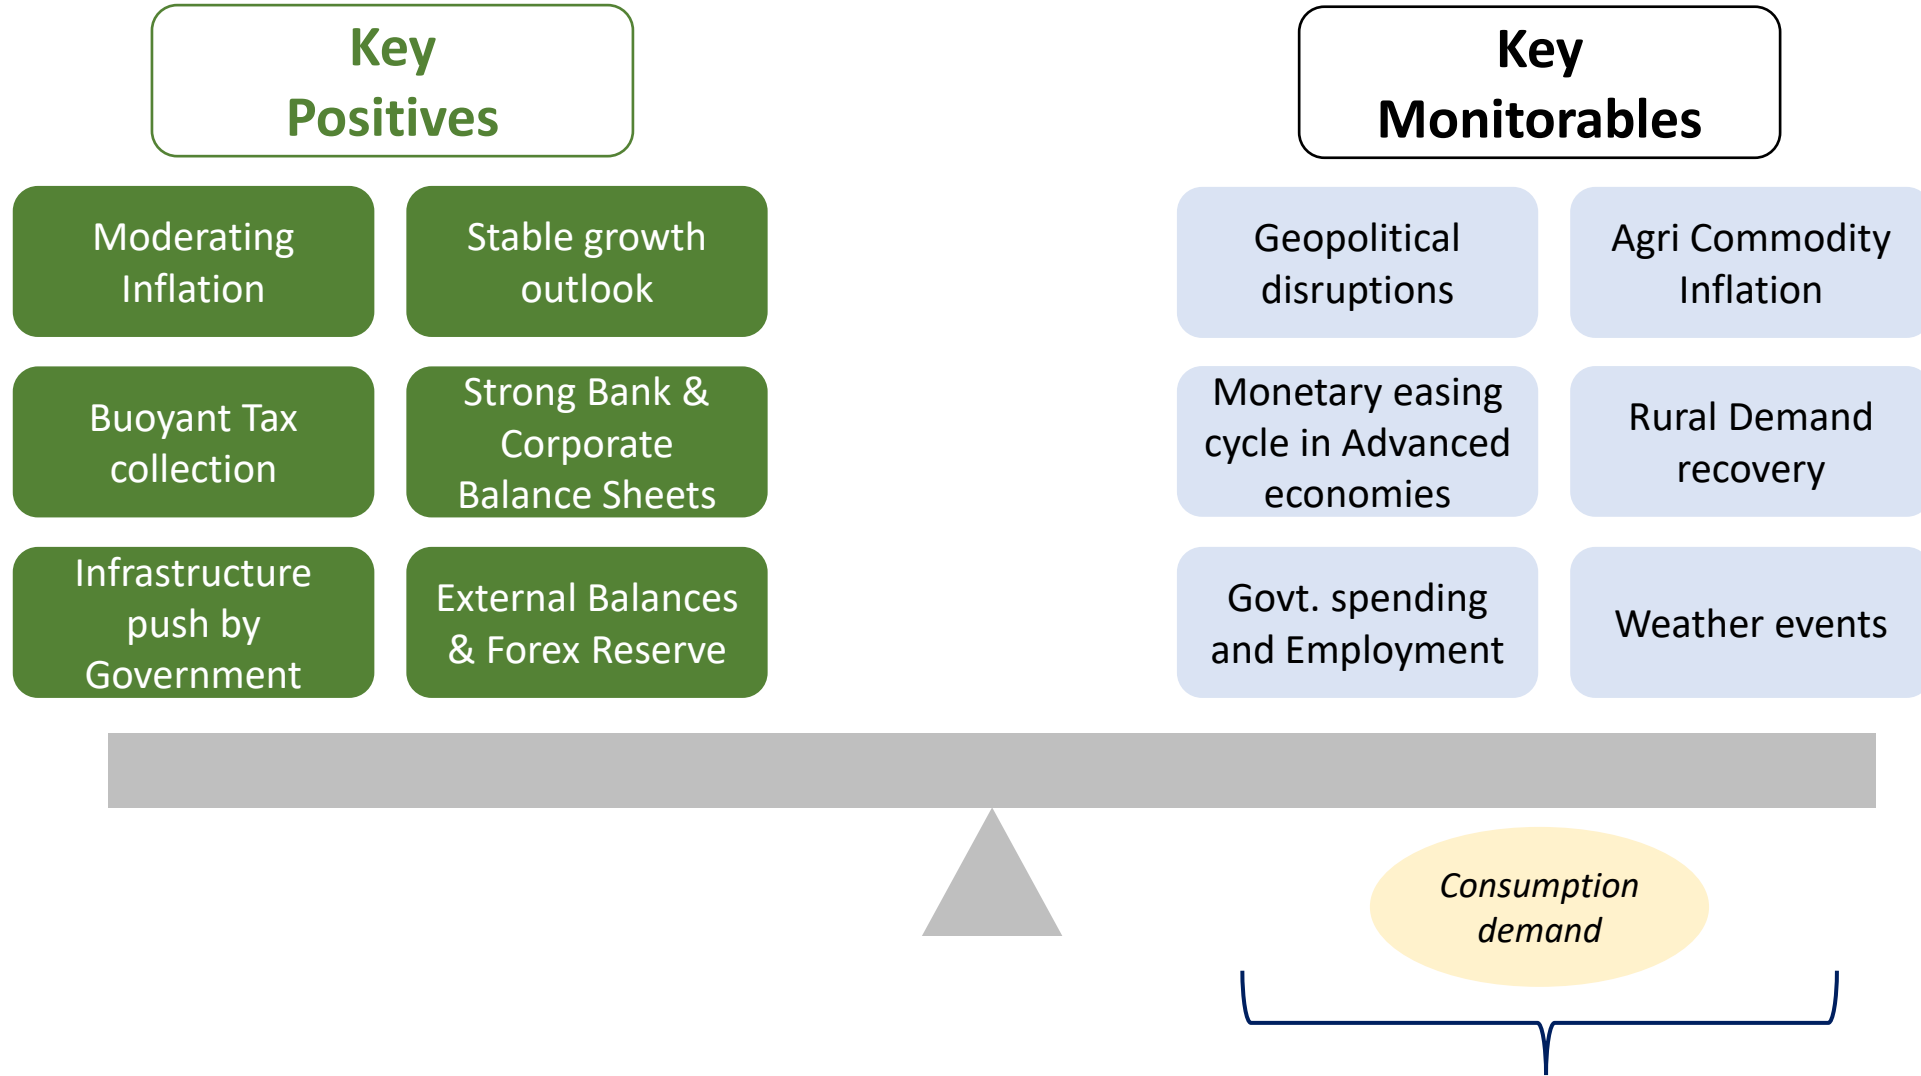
Key Positives

Moderating Inflation

Stable growth outlook

Buoyant Tax collection

Strong Bank & Corporate Balance Sheets

Infrastructure push by Government

External Balances & Forex Reserve

Key Monitorables

Geopolitical disruptions

Agri Commodity Inflation

Monetary easing cycle in Advanced economies

Rural Demand recovery

Govt. spending and Employment

Weather events

Consumption demand